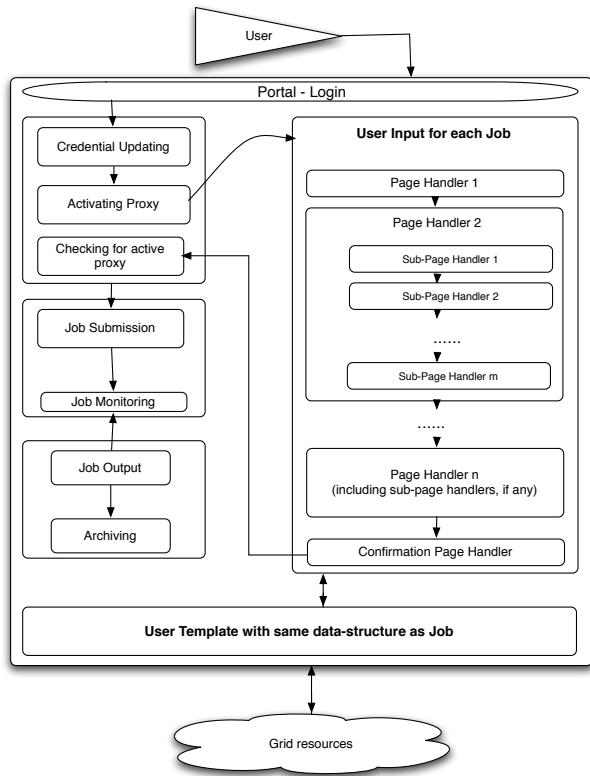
User

Portal - Login

Credential Updating

Activating Proxy

Checking for active proxy

Job Submission

Job Monitoring

Job Output

Archiving

User Input for each Job

Page Handler 1

Page Handler 2

Sub-Page Handler 1

Sub-Page Handler 2

......

Sub-Page Handler m

......

Page Handler n (including sub-page handlers, if any)

Confirmation Page Handler

User Template with same data-structure as Job

Grid resources